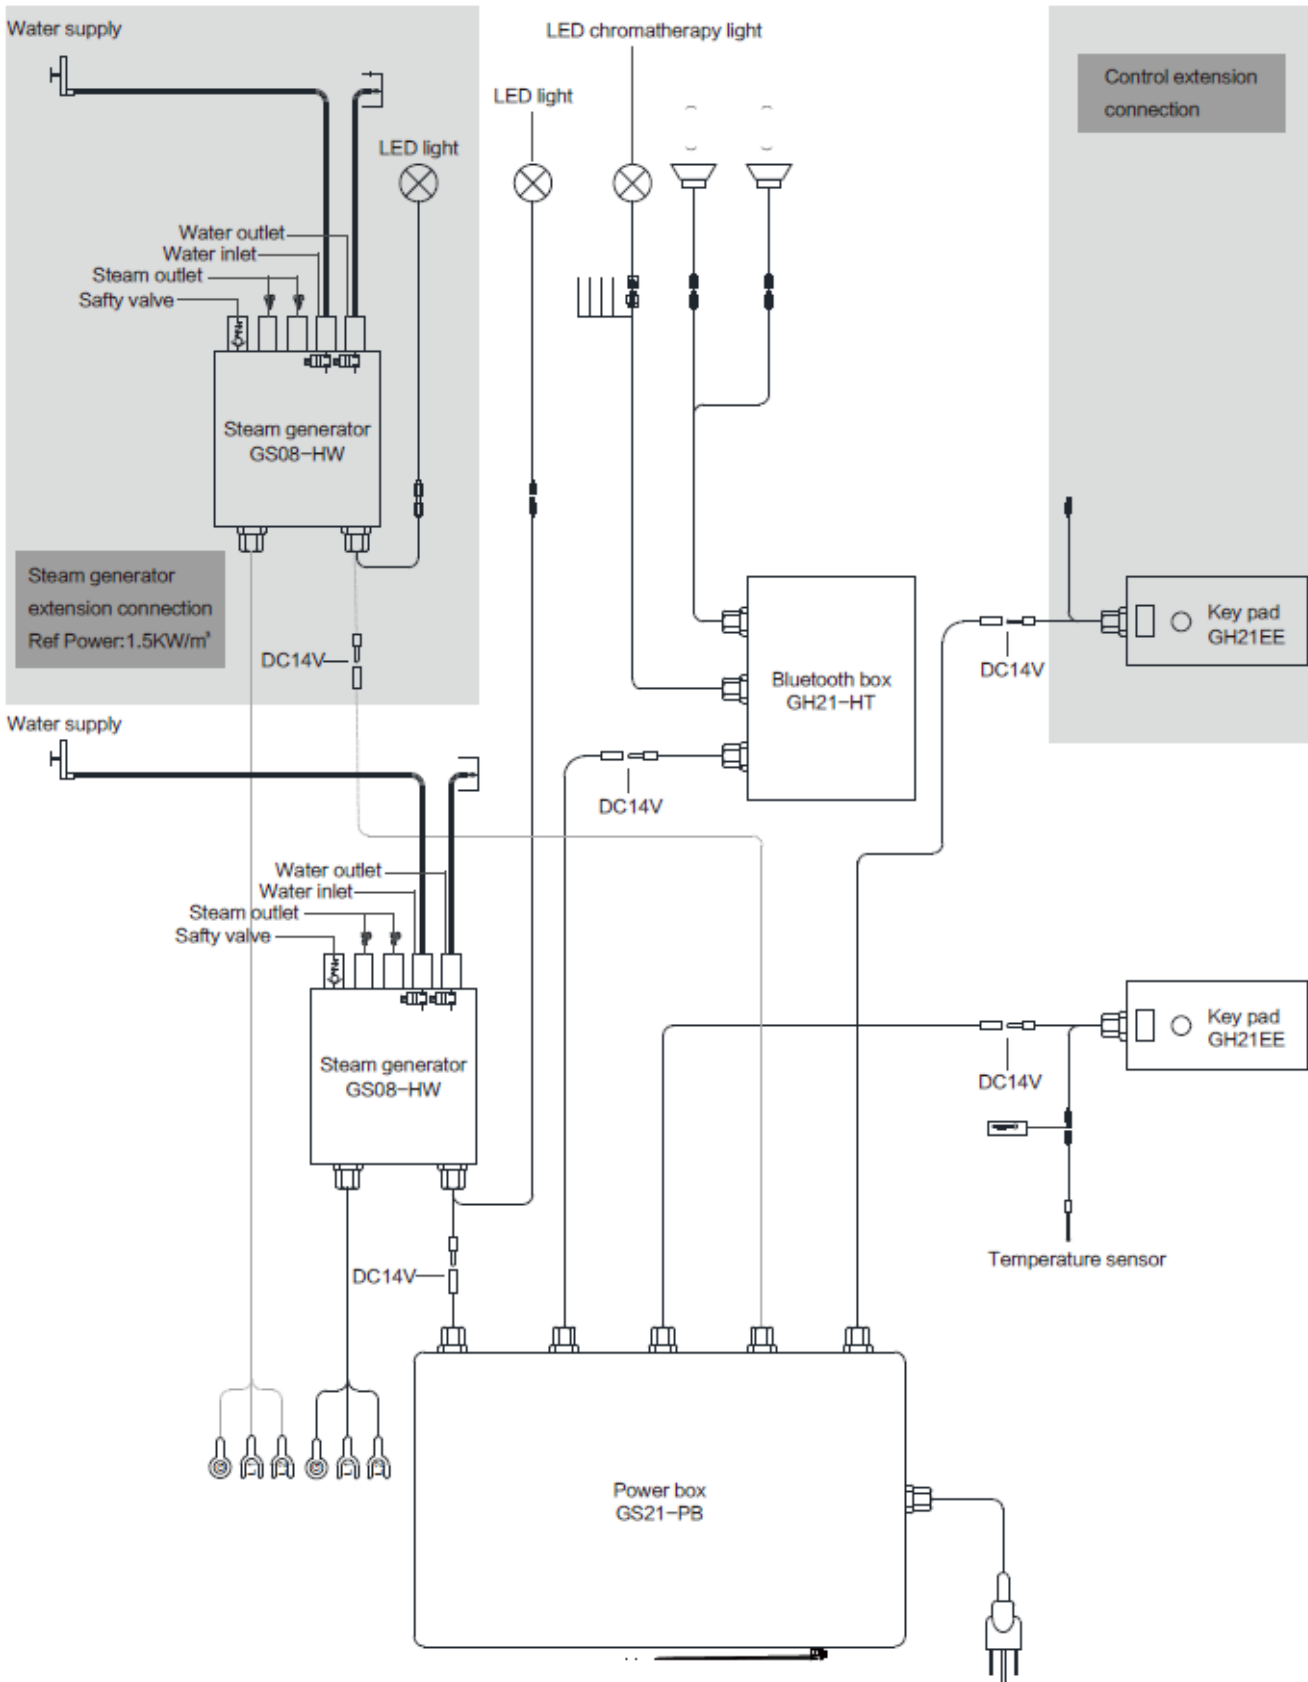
Water supply

LED chromatherapy light

LED light

Control extension connection

LED light

Water outlet
Water inlet
Steam outlet
Safty valve

Steam generator
GS08-HW

Steam generator extension connection
Ref Power:1.5KW/m³

DC14V

Key pad
GH21EE

DC14V

Bluetooth box
GH21-HT

Water supply

DC14V

Water outlet
Water inlet
Steam outlet
Safty valve

Steam generator
GS08-HW

Key pad
GH21EE

DC14V

Temperature sensor

DC14V

Power box
GS21-PB